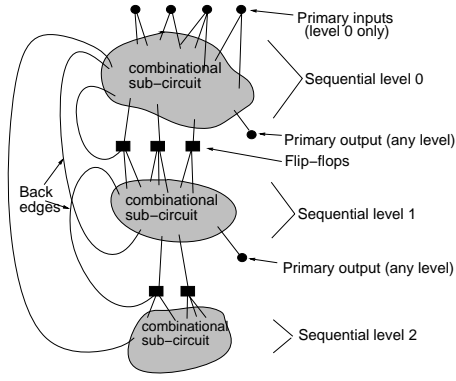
Primary inputs
(level 0 only)

combinational
sub-circuit

Sequential level 0

Primary output (any level)

Flip-flops

Back
edges

combinational
sub-circuit

Sequential level 1

Primary output (any level)

combinational
sub-circuit

Sequential level 2